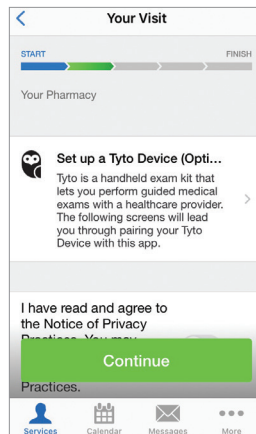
Your Visit

START

FINISH

Your Pharmacy

Set up a Tyto Device (Opti...

Tyto is a handheld exam kit that lets you perform guided medical exams with a healthcare provider. The following screens will lead you through pairing your Tyto Device with this app.

I have read and agree to the Notice of Privacy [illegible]

Continue

Practices.

Services

Calendar

Messages

More